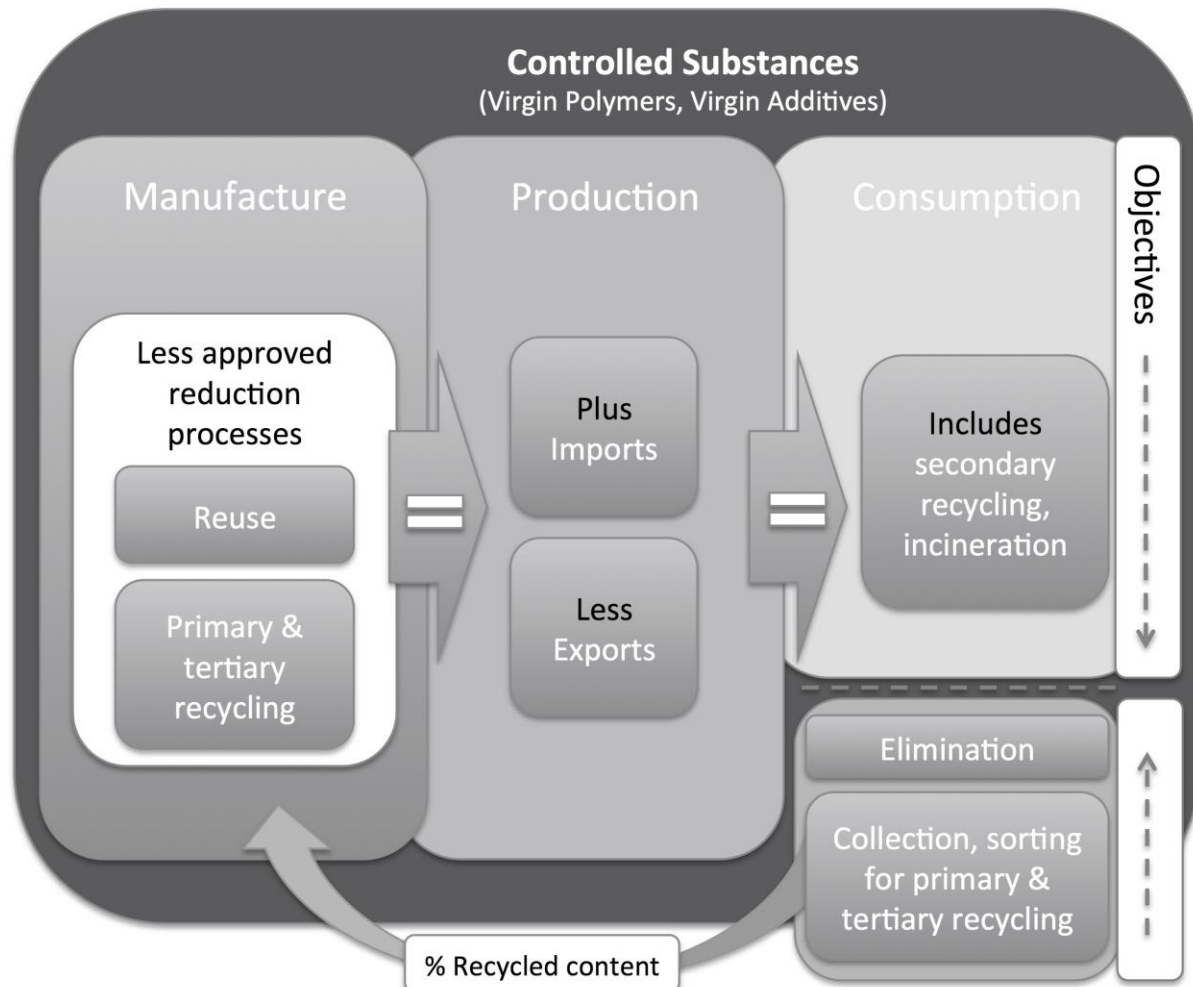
Controlled Substances
(Virgin Polymers, Virgin Additives)

Manufacture

Less approved reduction processes

Reuse

Primary & tertiary recycling

=

Production

Plus Imports

Less Exports

=

Consumption

Includes secondary recycling, incineration

Objectives

Elimination

Collection, sorting for primary & tertiary recycling

% Recycled content